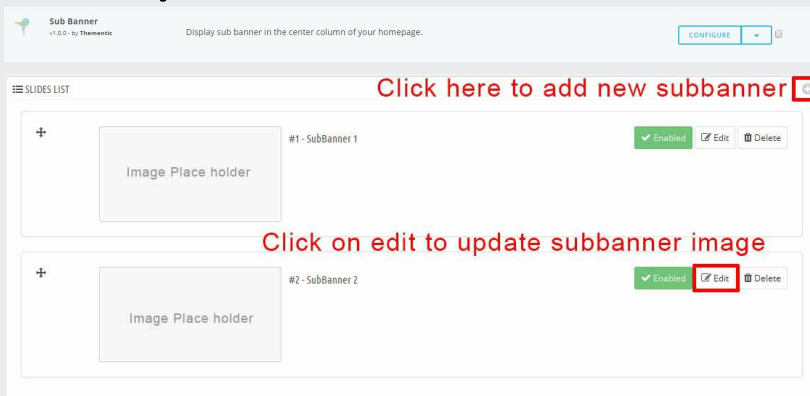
Sub Banner
v1.0.0 - by Thementic

Display sub banner in the center column of your homepage.

CONFIGURE

SLIDES LIST

Click here to add new subbanner

Image Place holder

#1 - SubBanner 1

Enabled
Edit
Delete

Click on edit to update subbanner image

Image Place holder

#2 - SubBanner 2

Enabled
Edit
Delete